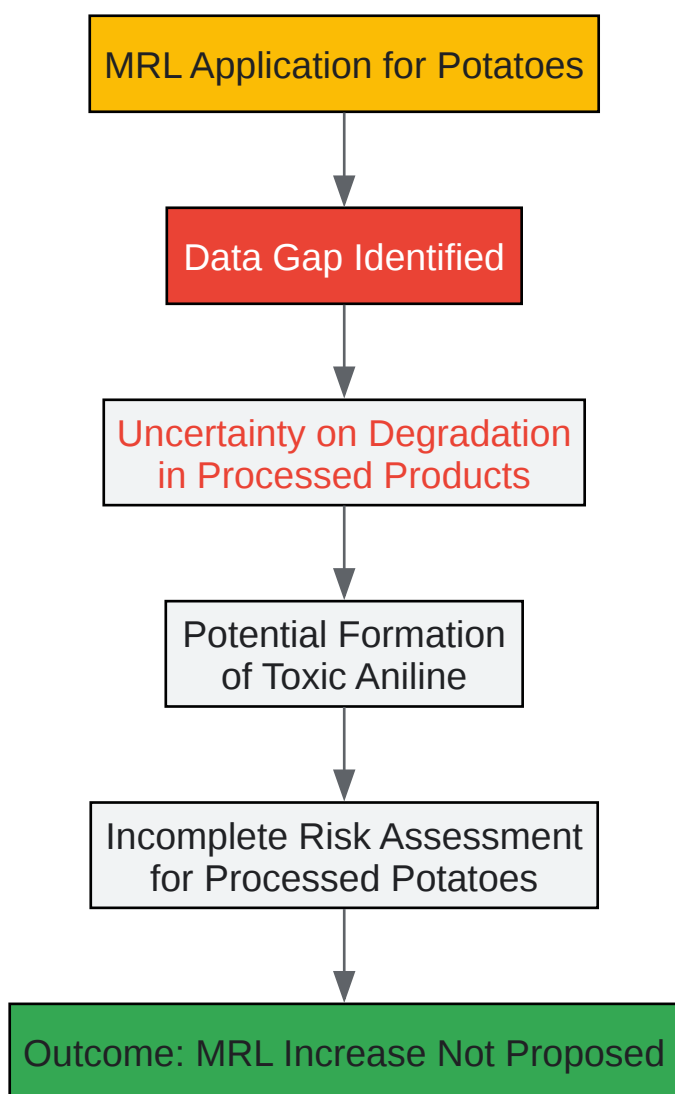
MRL Application for Potatoes

Data Gap Identified

Uncertainty on Degradation in Processed Products

Potential Formation of Toxic Aniline

Incomplete Risk Assessment for Processed Potatoes

Outcome: MRL Increase Not Proposed